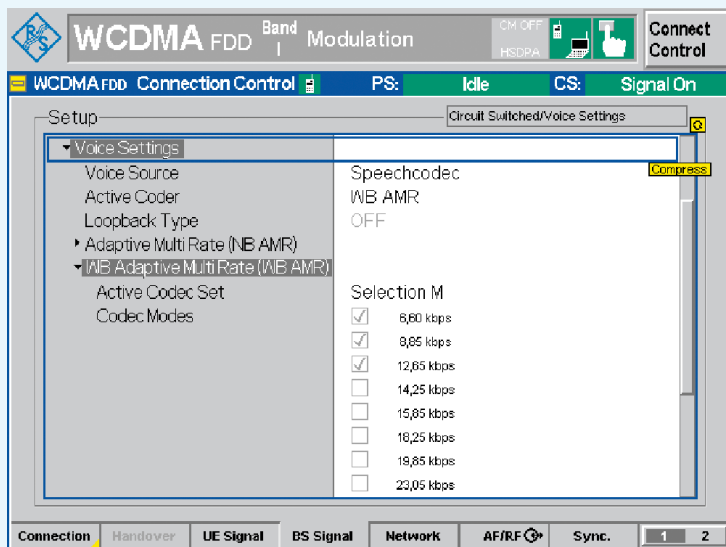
WCDMA FDD Band I Modulation

CM OFF
HSDPA

Connect Control

WCDMA FDD Connection Control PS: Idle CS: Signal On

Setup

Circuit Switched/Voice Settings

Voice Settings

Compress

| | |
|---|---|
| Voice Source | Speechcodec |
| Active Coder | WB AMR |
| Loopback Type | OFF |
| Adaptive Multi Rate (NB AMR) | |
| WB Adaptive Multi Rate (WB AMR) | |
| Active Codec Set | Selection M |
| Codec Modes | ✓ 6,60 kbps |
| | ✓ 8,85 kbps |
| | ✓ 12,65 kbps |
| | 14,25 kbps |
| | 15,85 kbps |
| | 18,25 kbps |
| | 19,85 kbps |
| | 23,05 kbps |

Connection Handover UE Signal BS Signal Network AF/RF Sync. 1 2